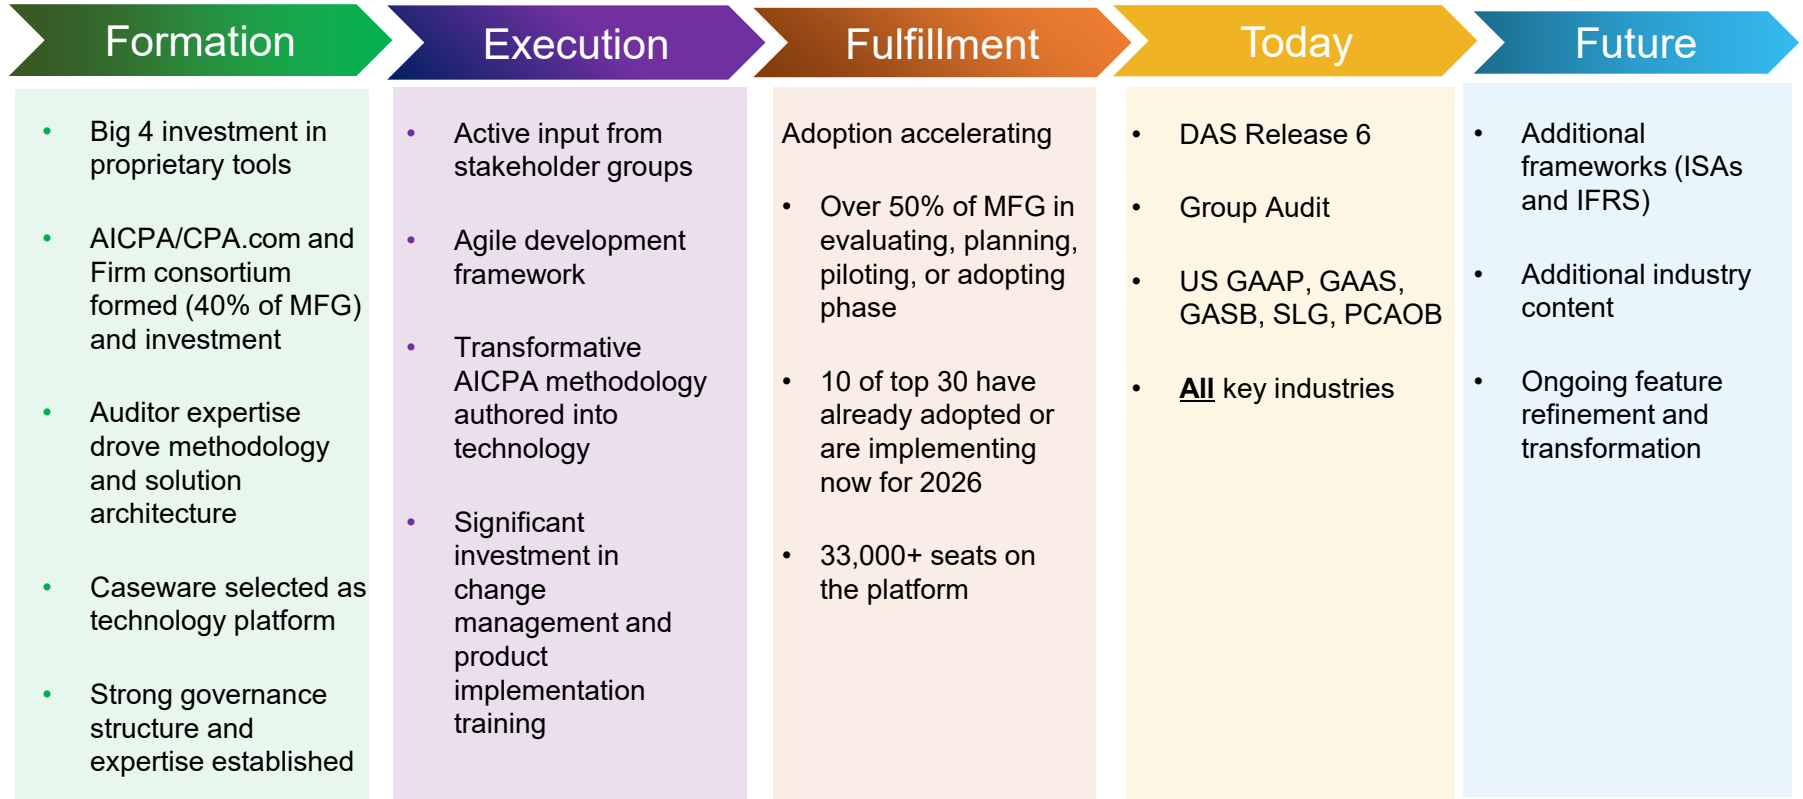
Formation

- Big 4 investment in proprietary tools
- AICPA/CPA.com and Firm consortium formed (40% of MFG) and investment
- Auditor expertise drove methodology and solution architecture
- Caseware selected as technology platform
- Strong governance structure and expertise established

Execution

- Active input from stakeholder groups
- Agile development framework
- Transformative AICPA methodology authored into technology
- Significant investment in change management and product implementation training

Fulfillment

Adoption accelerating

- Over 50% of MFG in evaluating, planning, piloting, or adopting phase
- 10 of top 30 have already adopted or are implementing now for 2026
- 33,000+ seats on the platform

Today

- DAS Release 6
- Group Audit
- US GAAP, GAAS, GASB, SLG, PCAOB
- All key industries

Future

- Additional frameworks (ISAs and IFRS)
- Additional industry content
- Ongoing feature refinement and transformation